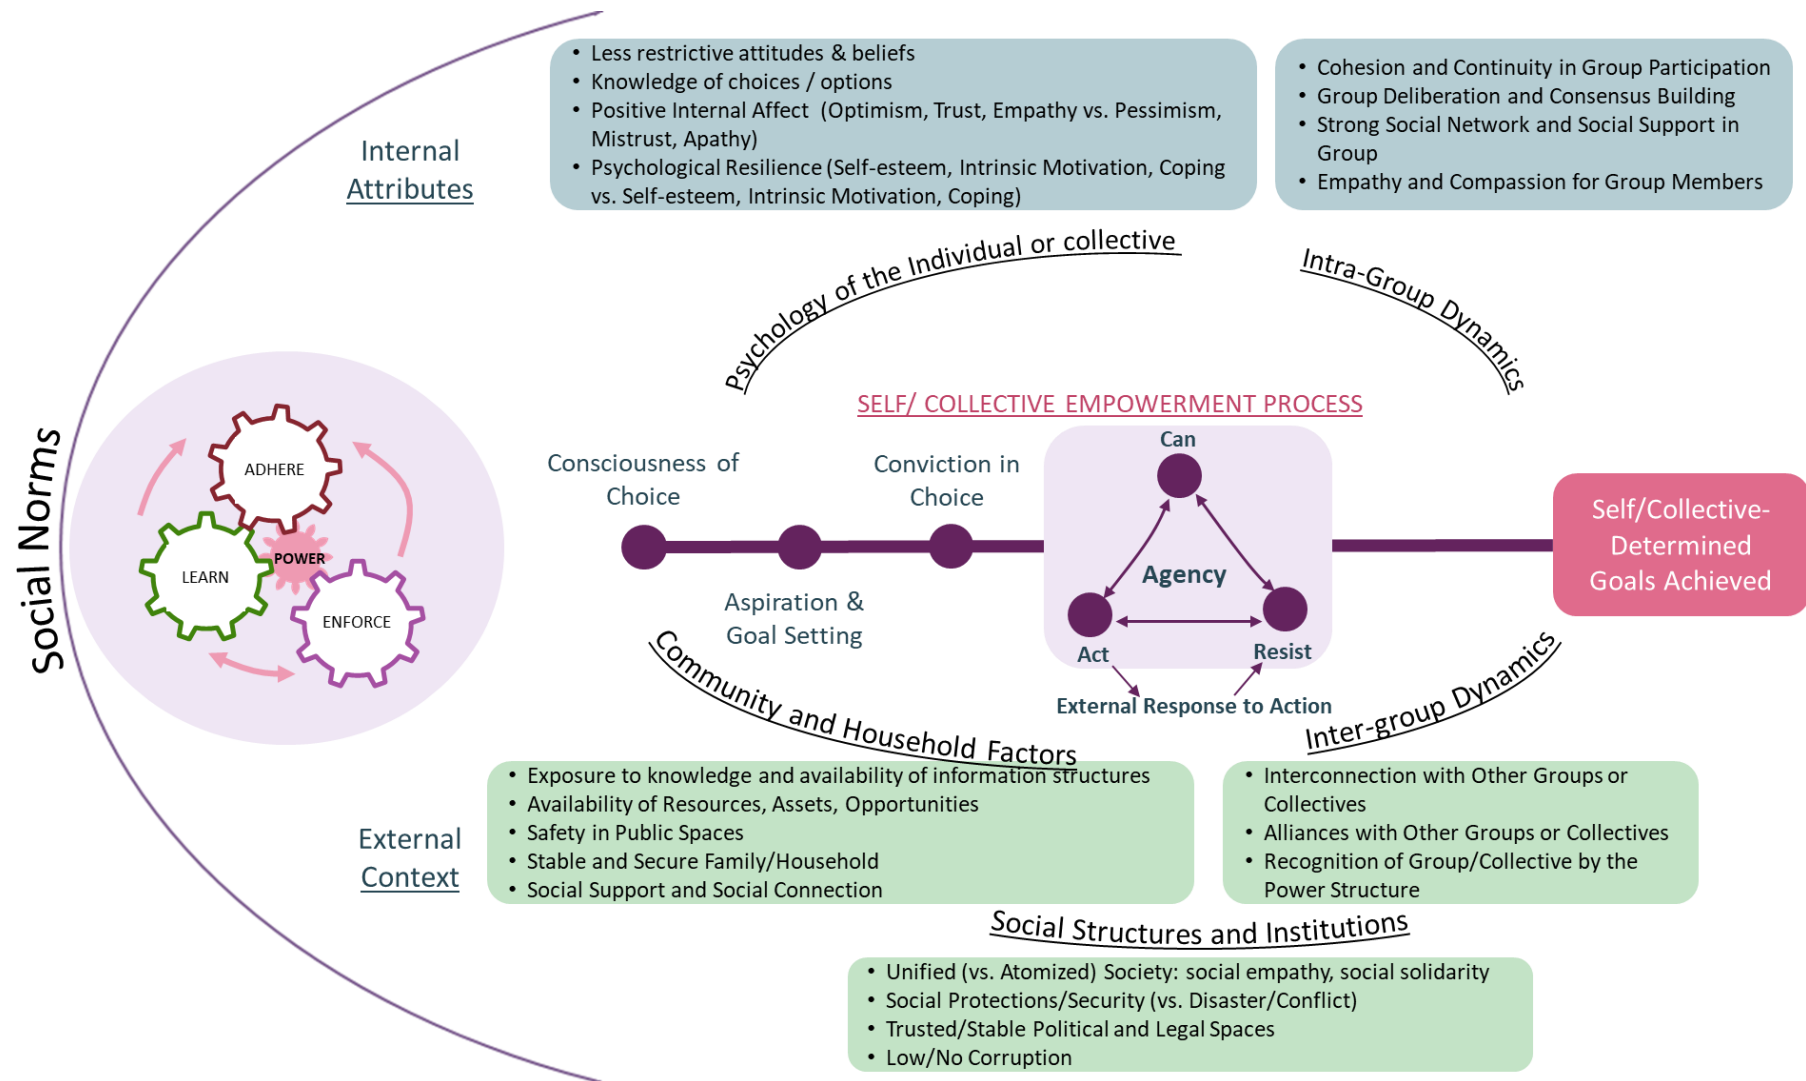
Social Norms

ADHERE
LEARN
POWER
ENFORCE

Internal Attributes

- Less restrictive attitudes & beliefs
- Knowledge of choices / options
- Positive Internal Affect (Optimism, Trust, Empathy vs. Pessimism, Mistrust, Apathy)
- Psychological Resilience (Self-esteem, Intrinsic Motivation, Coping vs. Self-esteem, Intrinsic Motivation, Coping)

- Cohesion and Continuity in Group Participation
- Group Deliberation and Consensus Building
- Strong Social Network and Social Support in Group
- Empathy and Compassion for Group Members

Psychology of the Individual or collective

Intra-Group Dynamics

SELF/ COLLECTIVE EMPOWERMENT PROCESS

Consciousness of Choice

Conviction in Choice

Aspiration & Goal Setting

Can

Agency

Act

Resist

External Response to Action

Self/Collective-Determined Goals Achieved

Community and Household Factors

Inter-group Dynamics

External Context

- Exposure to knowledge and availability of information structures
- Availability of Resources, Assets, Opportunities
- Safety in Public Spaces
- Stable and Secure Family/Household
- Social Support and Social Connection

- Interconnection with Other Groups or Collectives
- Alliances with Other Groups or Collectives
- Recognition of Group/Collective by the Power Structure

Social Structures and Institutions

- Unified (vs. Atomized) Society: social empathy, social solidarity
- Social Protections/Security (vs. Disaster/Conflict)
- Trusted/Stable Political and Legal Spaces
- Low/No Corruption